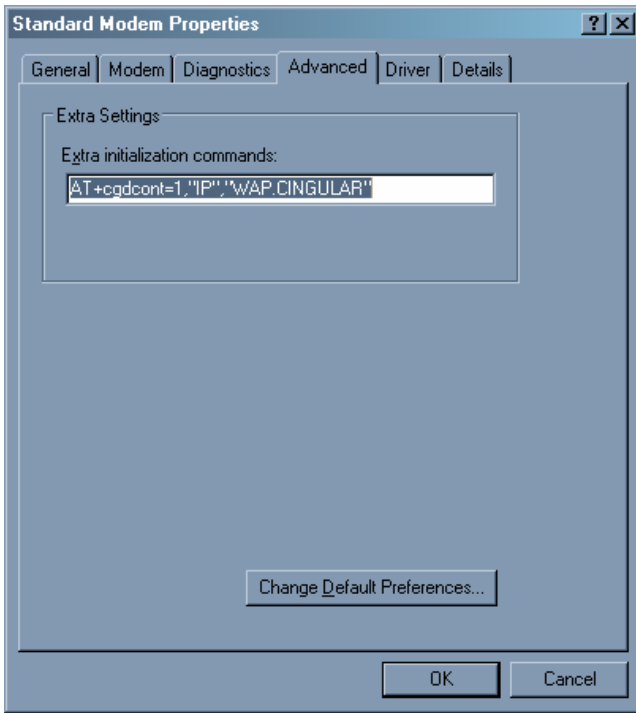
Standard Modem Properties

? X

General | Modem | Diagnostics | Advanced | Driver | Details

Extra Settings

Extra initialization commands:

AT+cgdcont=1,"IP","WAP.CINGULAR"

Change Default Preferences...

OK

Cancel